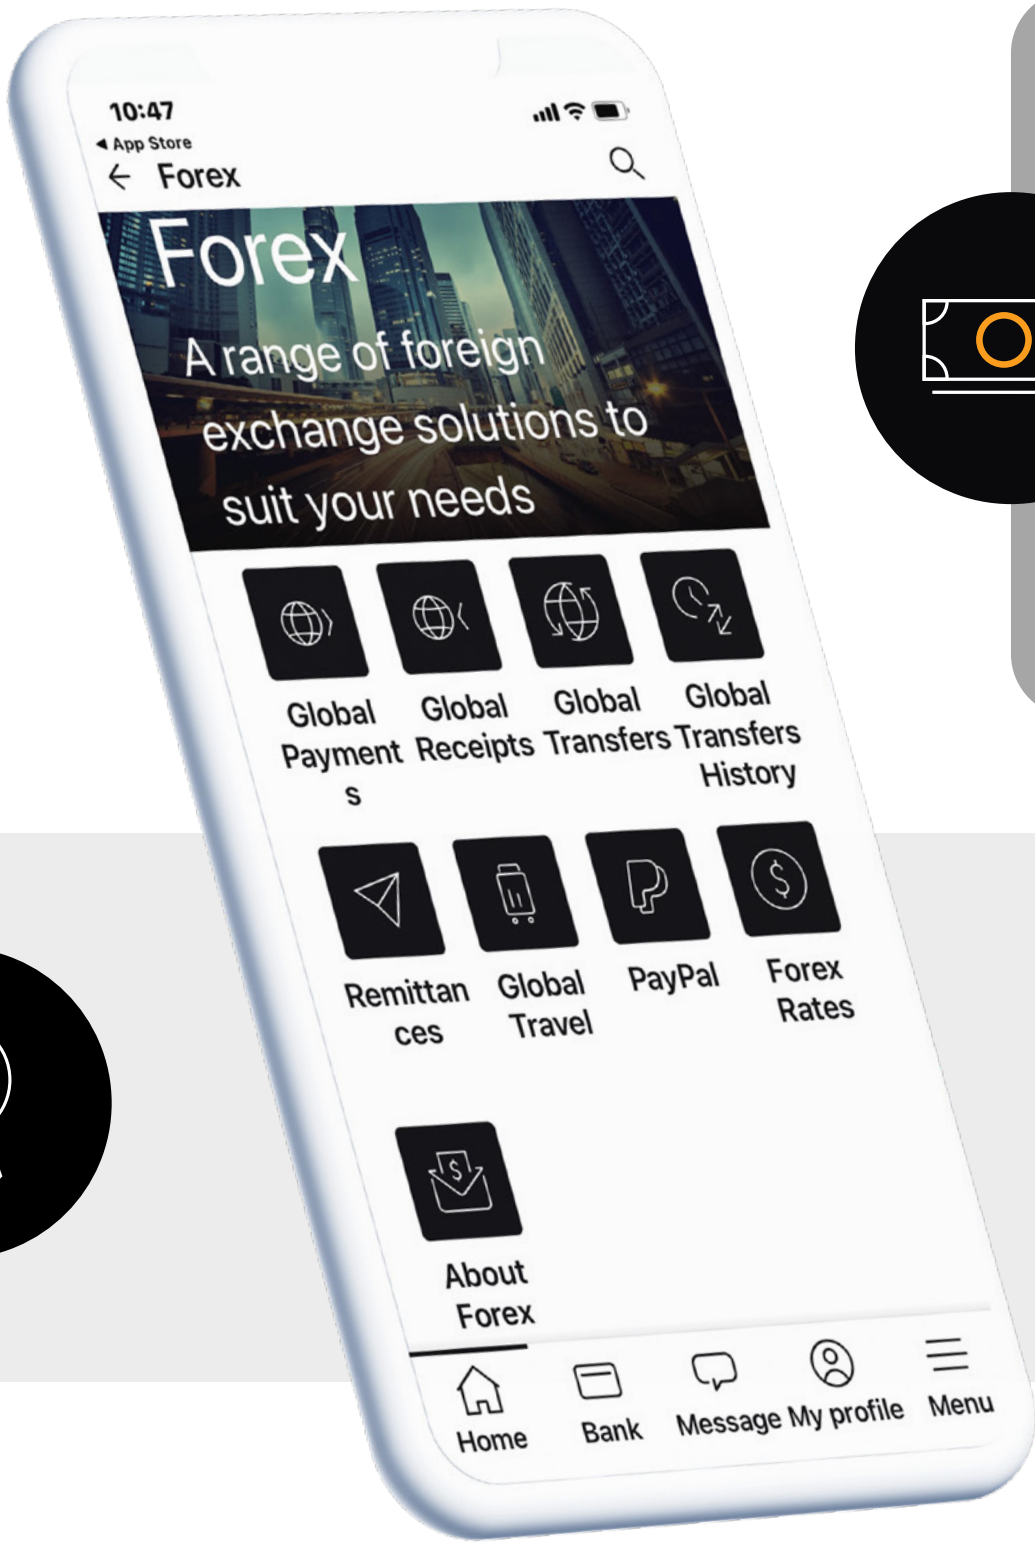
10:47
◀ App Store
Forex

Forex
A range of foreign exchange solutions to suit your needs

Global Payment s
Global Receipts
Global Transfers
Global Transfers History

Remittan ces
Global Travel
PayPal
Forex Rates

About Forex

Home
Bank
Message
My profile
Menu